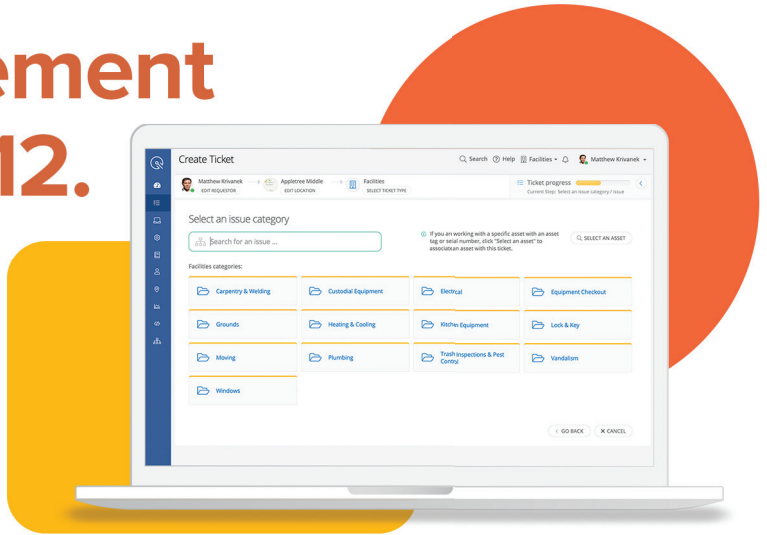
ement
12.

Create Ticket

Search Help Facilities Matthew Krivanek

Matthew Krivanek
EDIT REQUESTOR

Appletree Middle
EDIT LOCATION

Facilities
SELECT TICKET TYPE

Ticket progress
Current Step: Select an issue category / issue

Select an issue category

Search for an issue ...

If you are working with a specific asset with an asset tag or serial number, click "Select an asset" to associate an asset with this ticket.

SELECT AN ASSET

Facilities categories:

Carpentry & Welding

Custodial Equipment

Electrical

Equipment Checkout

Grounds

Heating & Cooling

Kitchen Equipment

Lock & Key

Moving

Plumbing

Trash Inspections & Pest Control

Vandalism

Windows

GO BACK

CANCEL